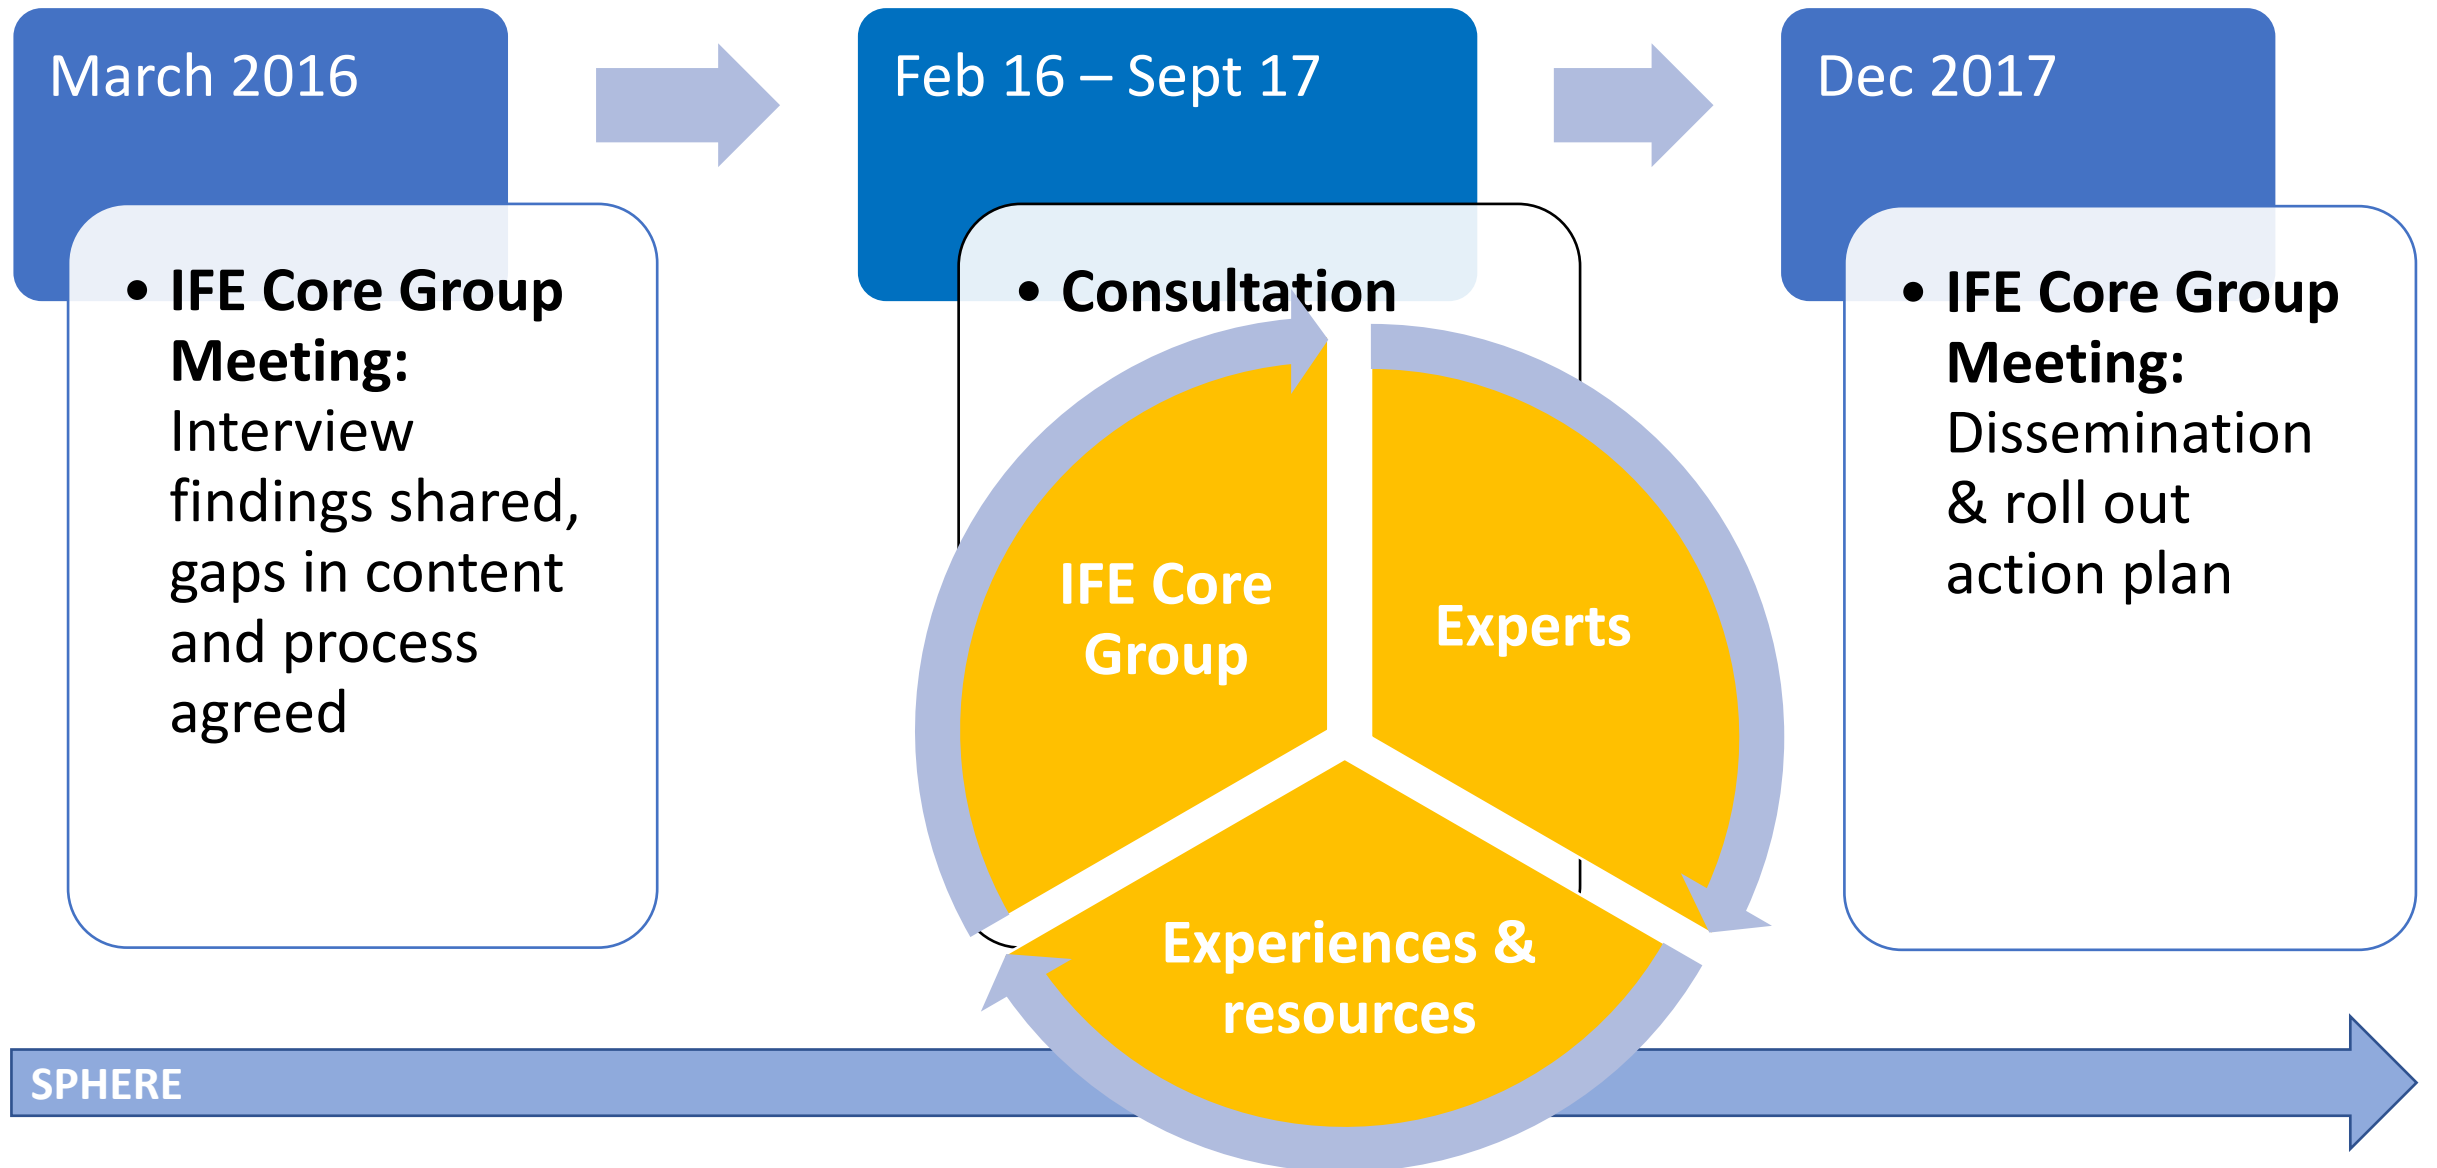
March 2016

• **IFE Core Group Meeting:** Interview findings shared, gaps in content and process agreed

Feb 16 – Sept 17

• **Consultation**

IFE Core Group

Experts

Experiences & resources

Dec 2017

• **IFE Core Group Meeting:** Dissemination & roll out action plan

SPHERE